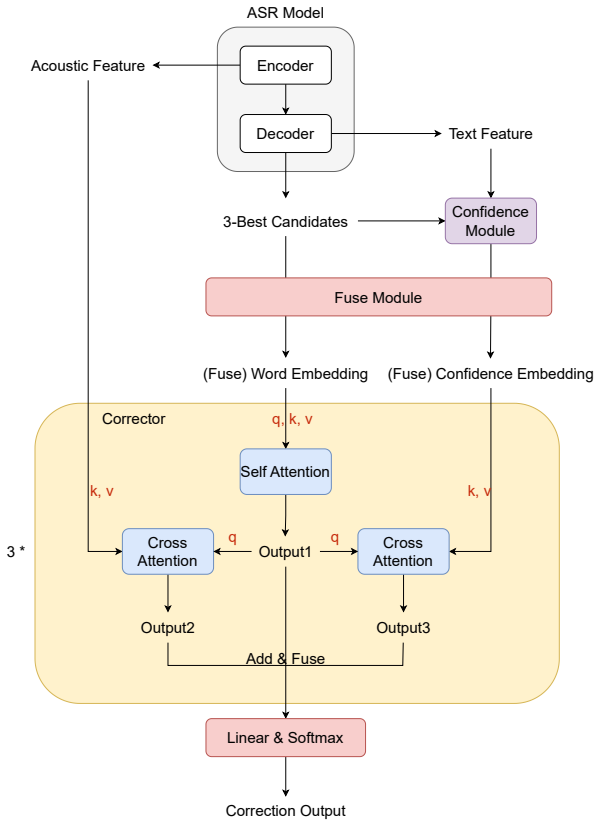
ASR Model

Encoder

Acoustic Feature

Decoder

Text Feature

3-Best Candidates

Confidence Module

Fuse Module

(Fuse) Word Embedding

(Fuse) Confidence Embedding

Corrector

q, k, v

Self Attention

k, v

k, v

3 *

Cross Attention

q

Output1

q

Cross Attention

Output2

Output3

Add & Fuse

Linear & Softmax

Correction Output